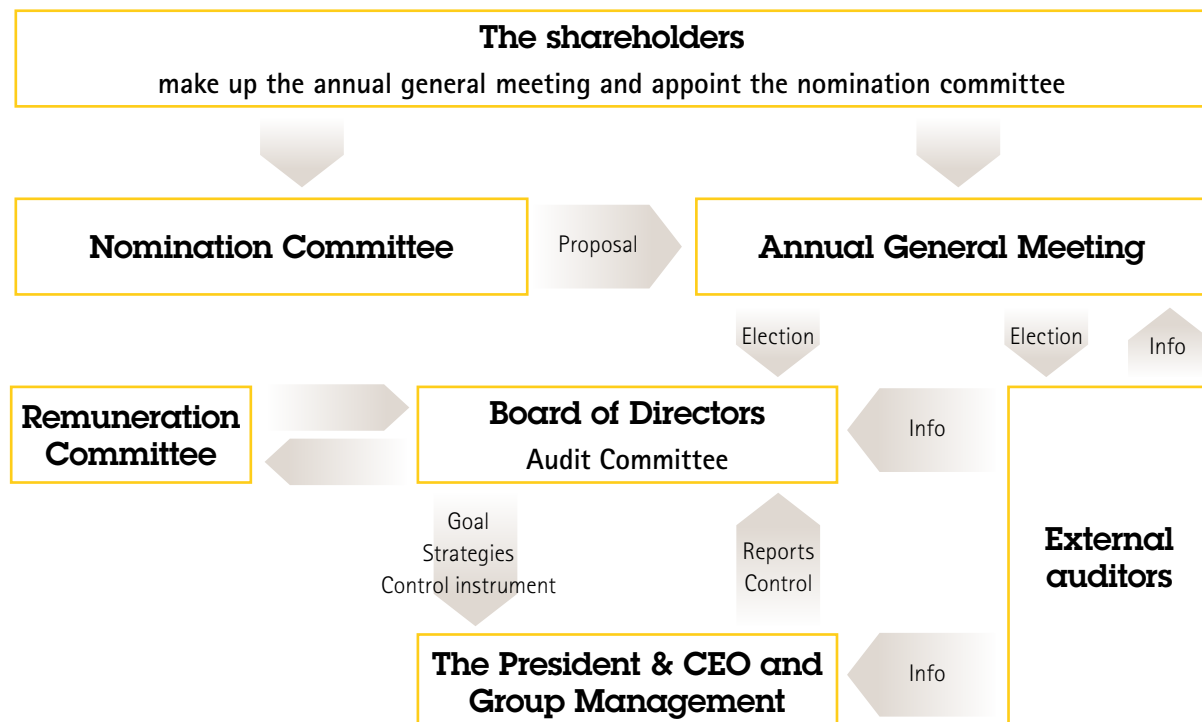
The shareholders
make up the annual general meeting and appoint the nomination committee

Nomination Committee

Proposal

Annual General Meeting

Election

Election

Info

Remuneration Committee

Board of Directors
Audit Committee

Info

Goal
Strategies
Control instrument

Reports
Control

External auditors

The President & CEO and Group Management

Info